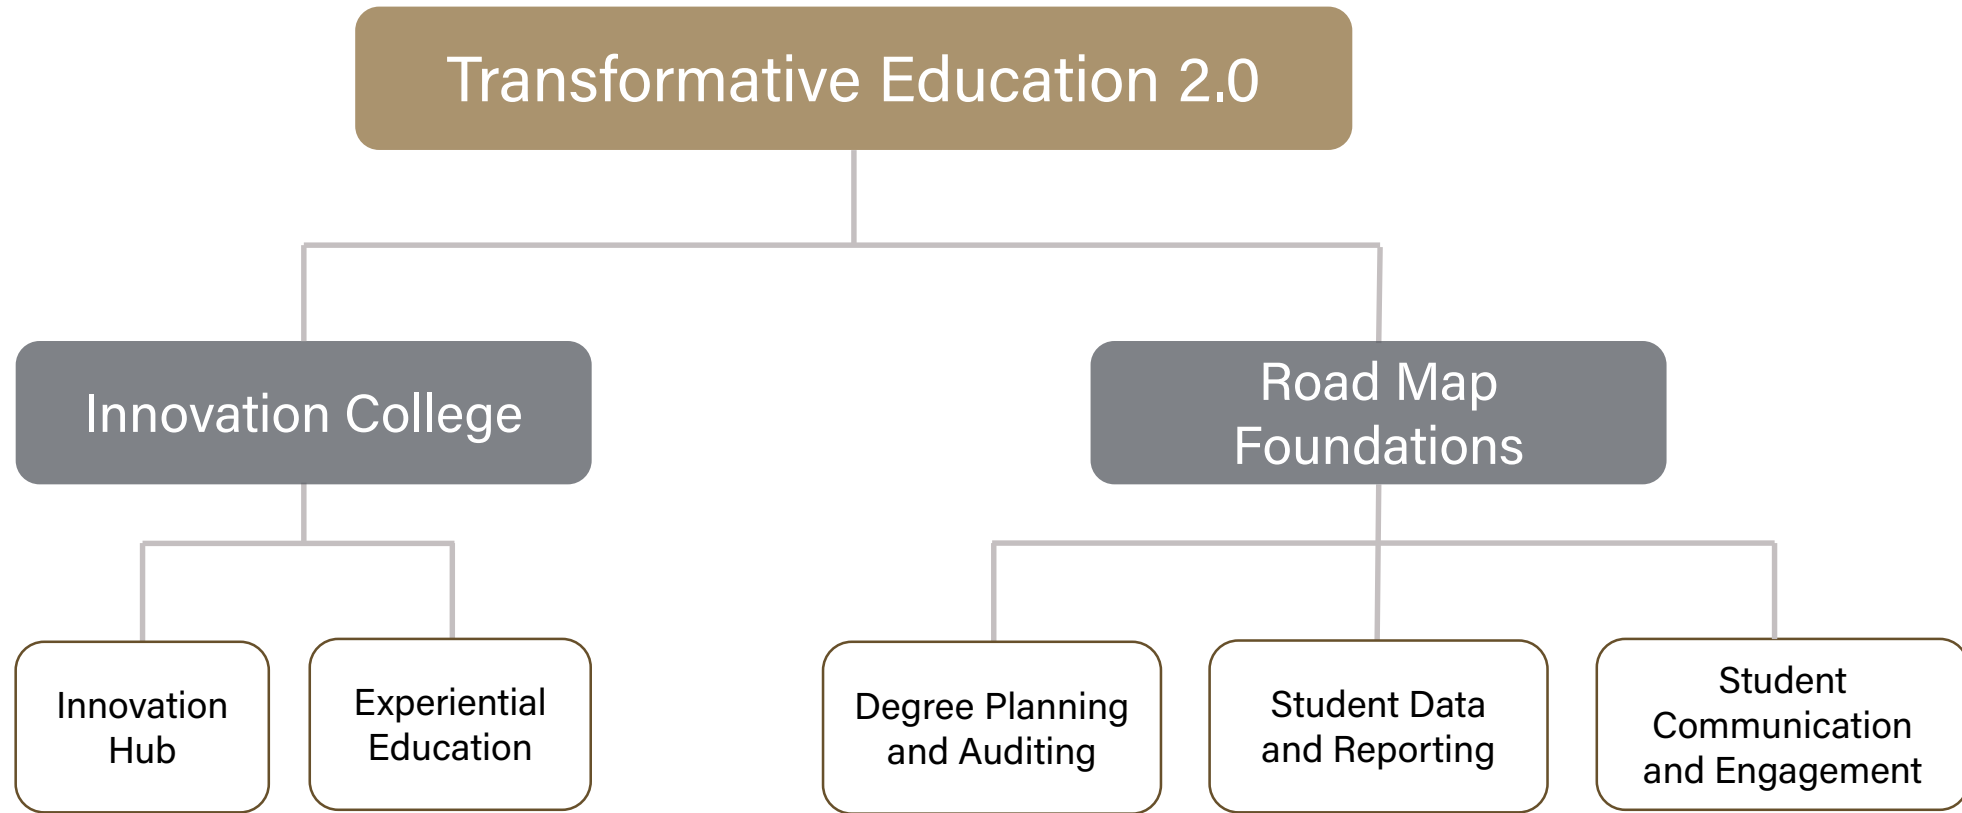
Transformative Education 2.0

Innovation College

Road Map Foundations

Innovation Hub

Experiential Education

Degree Planning and Auditing

Student Data and Reporting

Student Communication and Engagement